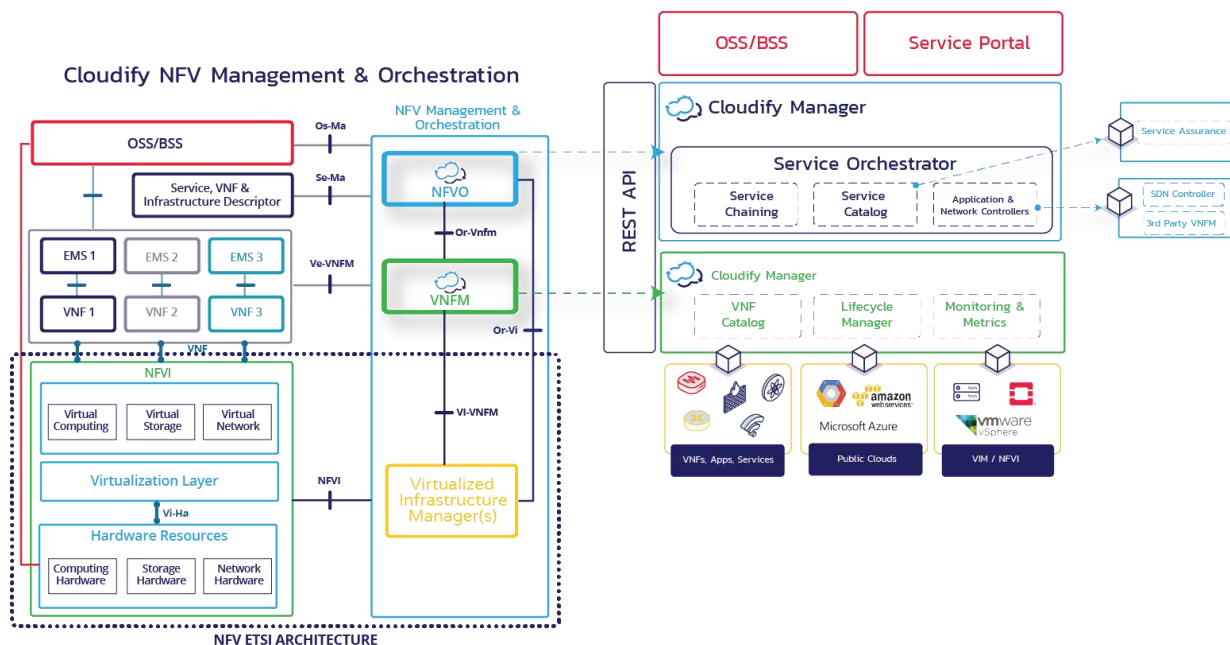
Cloudify NFV Management & Orchestration

OSS/BSS

Service, VNF & Infrastructure Descriptor

EMS 1
EMS 2
EMS 3
VNF 1
VNF 2
VNF 3
VNF

NFVI
Virtual Computing
Virtual Storage
Virtual Network
Virtualization Layer
Vi-Ha
Hardware Resources
Computing Hardware
Storage Hardware
Network Hardware

Os-Ma
Se-Ma
Ve-VNFM
NFVI

NFV Management & Orchestration
NFVO
Or-Vnfm
VNFM
Or-Vi
VI-VNFM
Virtualized Infrastructure Manager(s)

NFV ETSI ARCHITECTURE

REST API

OSS/BSS
Service Portal

Cloudify Manager
Service Orchestrator
Service Chaining
Service Catalog
Application & Network Controllers

Service Assurance
SDN Controller
3rd Party VNFM

Cloudify Manager
VNF Catalog
Lifecycle Manager
Monitoring & Metrics

VNFs, Apps, Services
amazon web services
Microsoft Azure
Public Clouds
vmware vSphere
VIM / NFVI